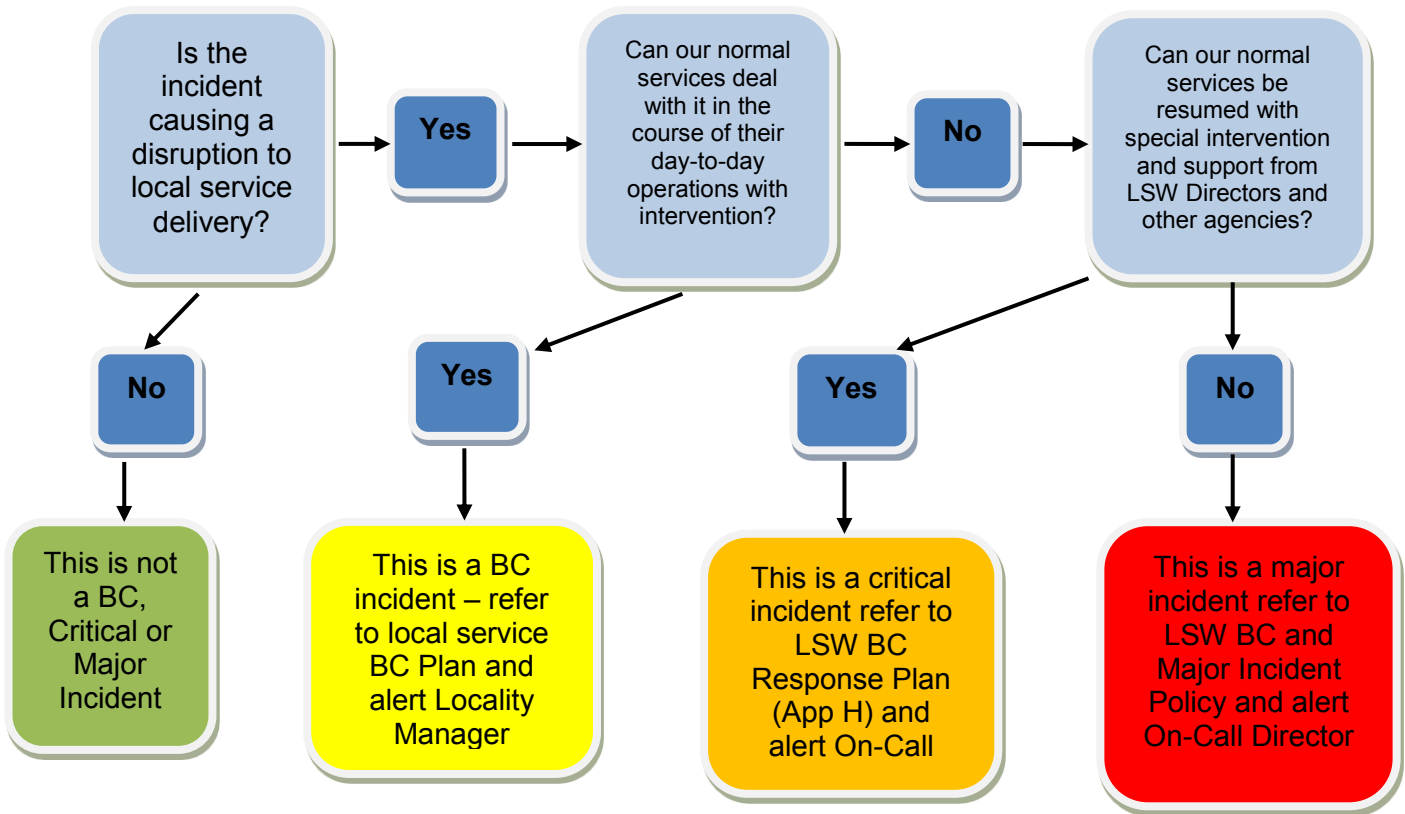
Is the incident causing a disruption to local service delivery?

Yes

Can our normal services deal with it in the course of their day-to-day operations with intervention?

No

Can our normal services be resumed with special intervention and support from LSW Directors and other agencies?

No

This is not a BC, Critical or Major Incident

Yes

This is a BC incident – refer to local service BC Plan and alert Locality Manager

Yes

This is a critical incident refer to LSW BC Response Plan (App H) and alert On-Call

No

This is a major incident refer to LSW BC and Major Incident Policy and alert On-Call Director